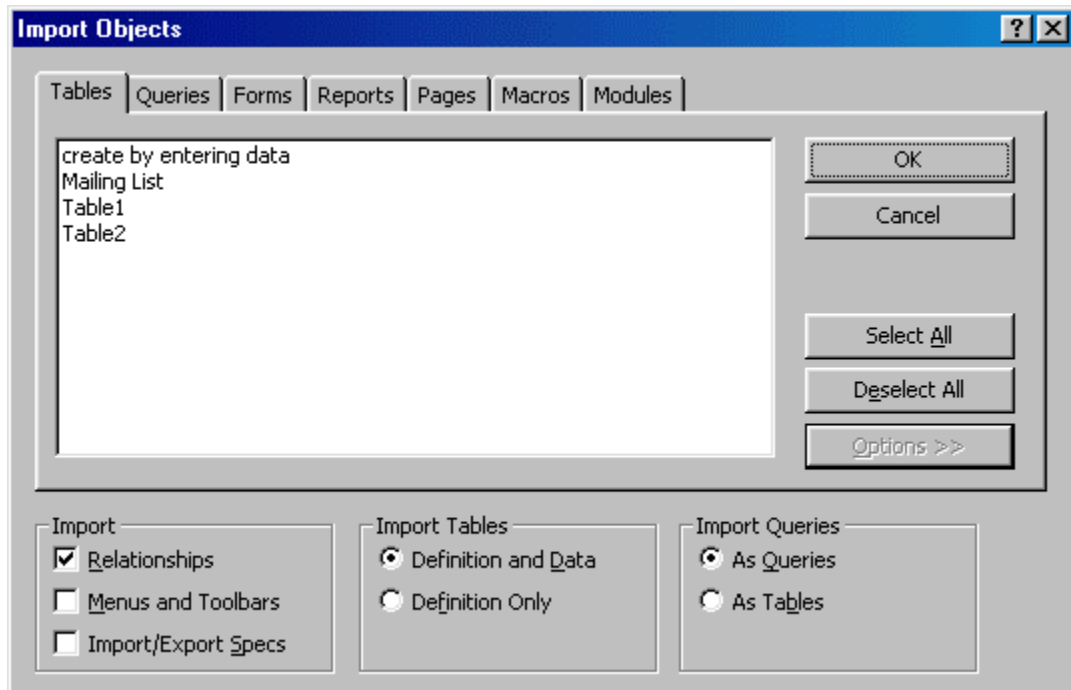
Import Objects

?

Tables | Queries | Forms | Reports | Pages | Macros | Modules

create by entering data
Mailing List
Table1
Table2

OK

Cancel

Select All

Deselect All

Options >>

Import
Relationships
Menus and Toolbars
Import/Export Specs

Import Tables
Definition and Data
Definition Only

Import Queries
As Queries
As Tables